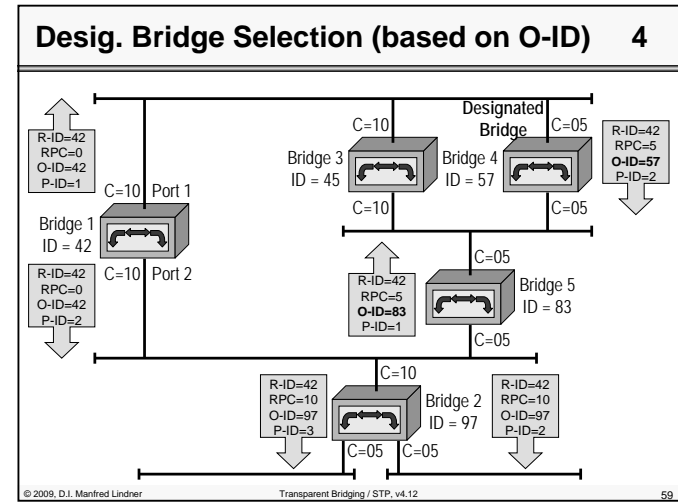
Desig. Bridge Selection (based on O-ID) 4

R-ID=42
RPC=0
O-ID=42
P-ID=1

C=10 Port 1

Bridge 1
ID = 42

R-ID=42
RPC=0
O-ID=42
P-ID=2

C=10 Port 2

C=10

Bridge 3
ID = 45

C=10

Designated Bridge

C=05

Bridge 4
ID = 57

C=05

R-ID=42
RPC=5
O-ID=57
P-ID=2

R-ID=42
RPC=5
O-ID=83
P-ID=1

C=05

Bridge 5
ID = 83

C=05

C=10

R-ID=42
RPC=10
O-ID=97
P-ID=3

Bridge 2
ID = 97

R-ID=42
RPC=10
O-ID=97
P-ID=2

C=05 C=05

© 2009, D.I. Manfred Lindner Transparent Bridging / STP, v4.12 59